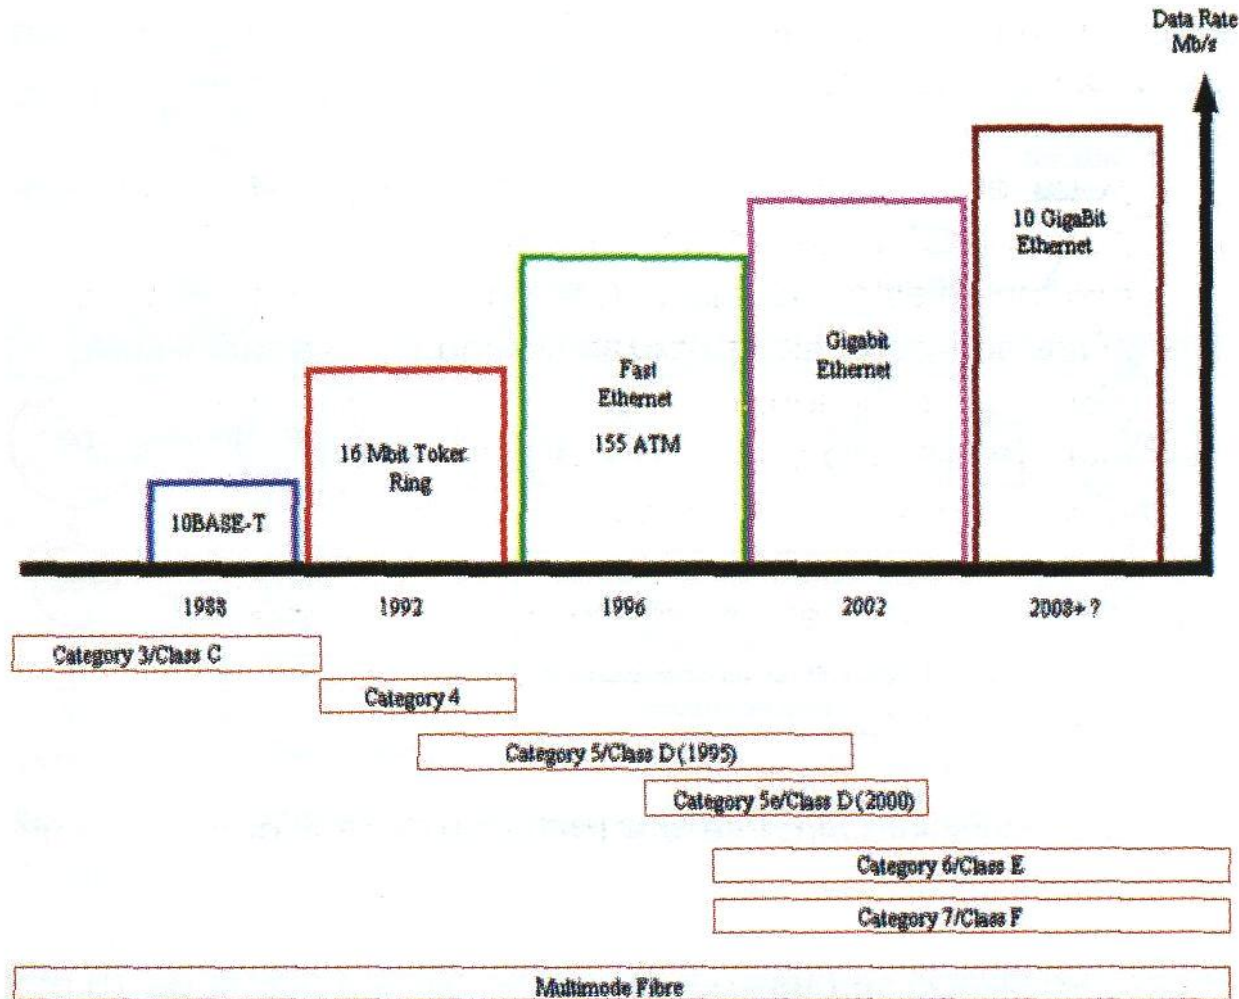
Data Rate
Mb/s

10 GigaBit Ethernet

Gigabit Ethernet

Fast Ethernet

155 ATM

16 Mbit Toker Ring

10BASE-T

1988

1992

1996

2002

2008+ ?

Category 3/Class C

Category 4

Category 5/Class D (1995)

Category 5e/Class D (2000)

Category 6/Class E

Category 7/Class F

Multimode Fibre